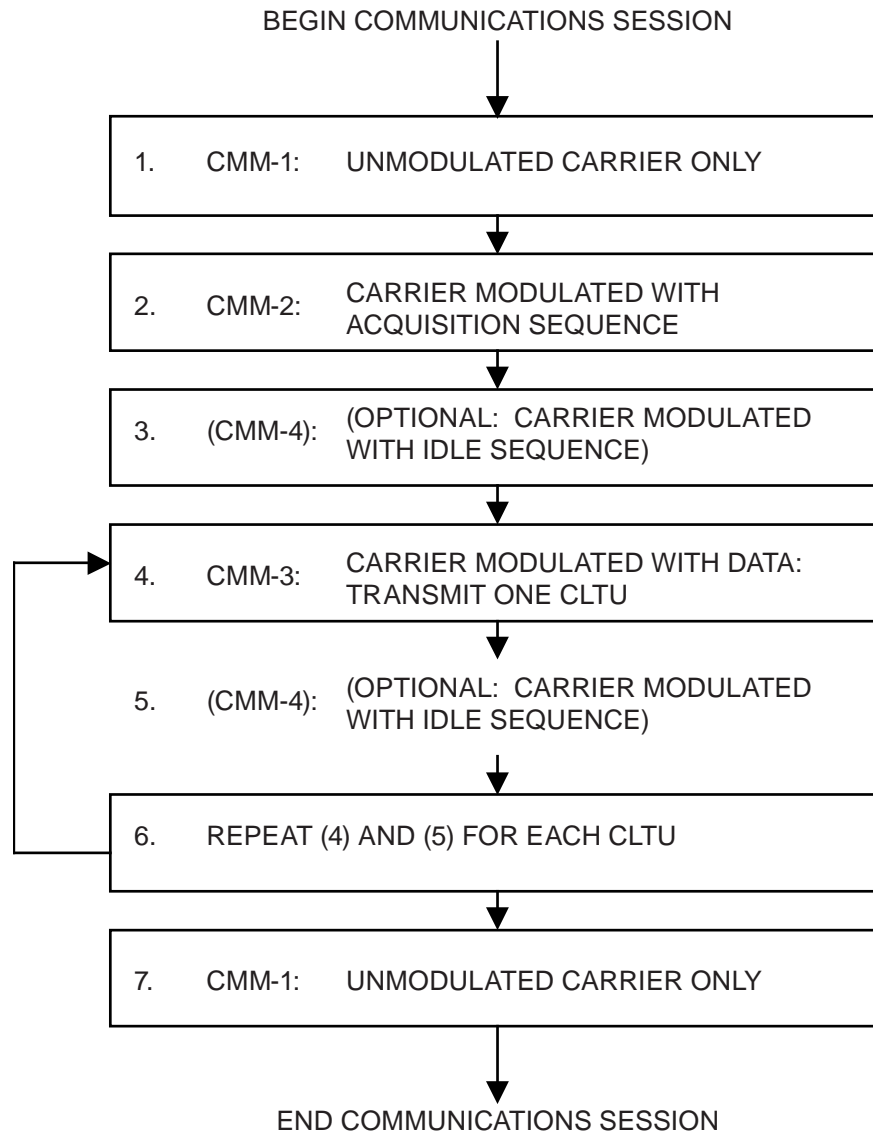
BEGIN COMMUNICATIONS SESSION

1. CMM-1: UNMODULATED CARRIER ONLY

2. CMM-2: CARRIER MODULATED WITH ACQUISITION SEQUENCE

3. (CMM-4): (OPTIONAL: CARRIER MODULATED WITH IDLE SEQUENCE)

4. CMM-3: CARRIER MODULATED WITH DATA: TRANSMIT ONE CLTU

5. (CMM-4): (OPTIONAL: CARRIER MODULATED WITH IDLE SEQUENCE)

6. REPEAT (4) AND (5) FOR EACH CLTU

7. CMM-1: UNMODULATED CARRIER ONLY

END COMMUNICATIONS SESSION